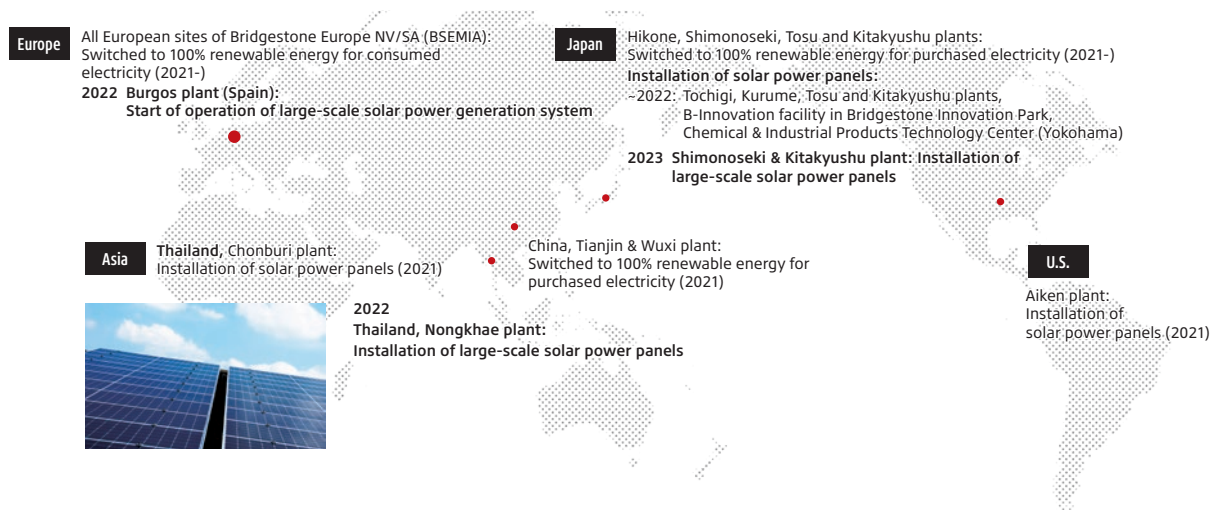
Europe

All European sites of Bridgestone Europe NV/SA (BSEMIA): Switched to 100% renewable energy for consumed electricity (2021-)

2022 Burgos plant (Spain): Start of operation of large-scale solar power generation system

Japan

Hikone, Shimonoseki, Tosu and Kitakyushu plants: Switched to 100% renewable energy for purchased electricity (2021-)

Installation of solar power panels:

–2022: Tochigi, Kurume, Tosu and Kitakyushu plants, B-Innovation facility in Bridgestone Innovation Park, Chemical & Industrial Products Technology Center (Yokohama)

2023 Shimonoseki & Kitakyushu plant: Installation of large-scale solar power panels

Asia

Thailand, Chonburi plant: Installation of solar power panels (2021)

China, Tianjin & Wuxi plant: Switched to 100% renewable energy for purchased electricity (2021)

2022
Thailand, Nongkhae plant: Installation of large-scale solar power panels

U.S.

Aiken plant: Installation of solar power panels (2021)